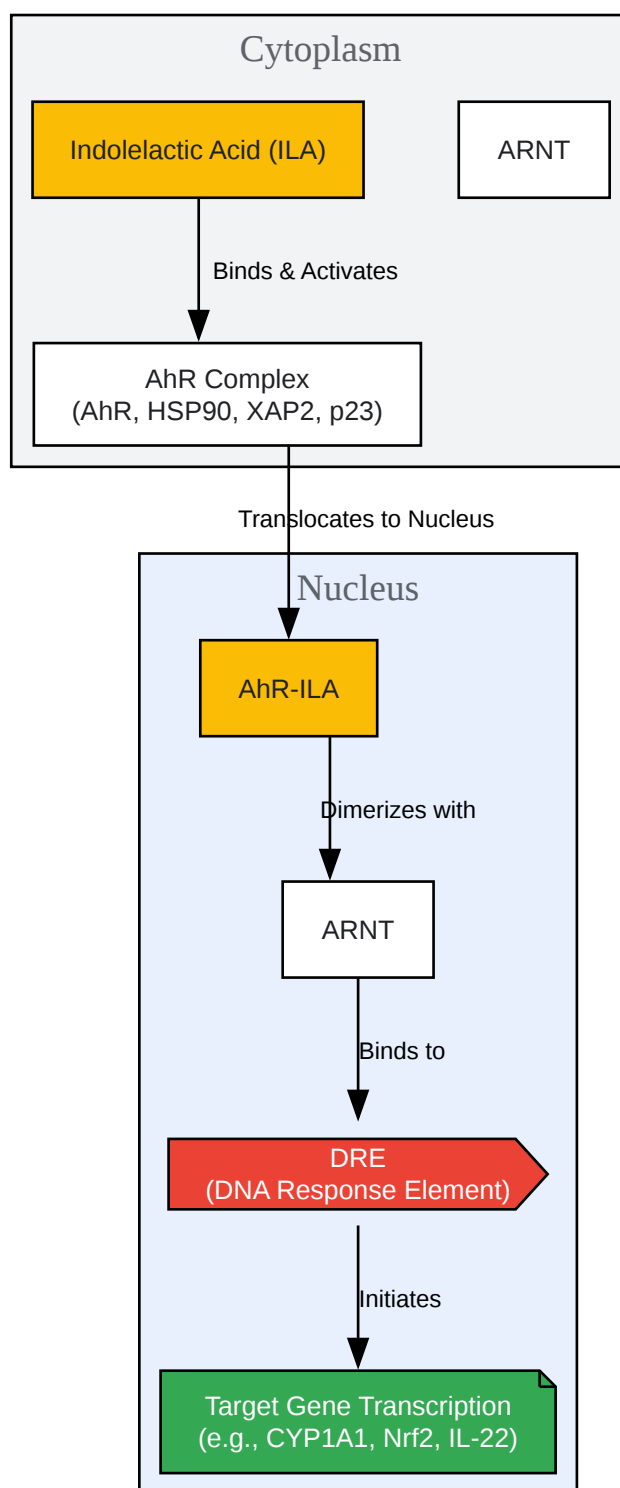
Cytoplasm

Indolelactic Acid (ILA)

ARNT

Binds & Activates

AhR Complex
(AhR, HSP90, XAP2, p23)

Translocates to Nucleus

Nucleus

AhR-ILA

Dimerizes with

ARNT

Binds to

DRE
(DNA Response Element)

Initiates

Target Gene Transcription
(e.g., CYP1A1, Nrf2, IL-22)